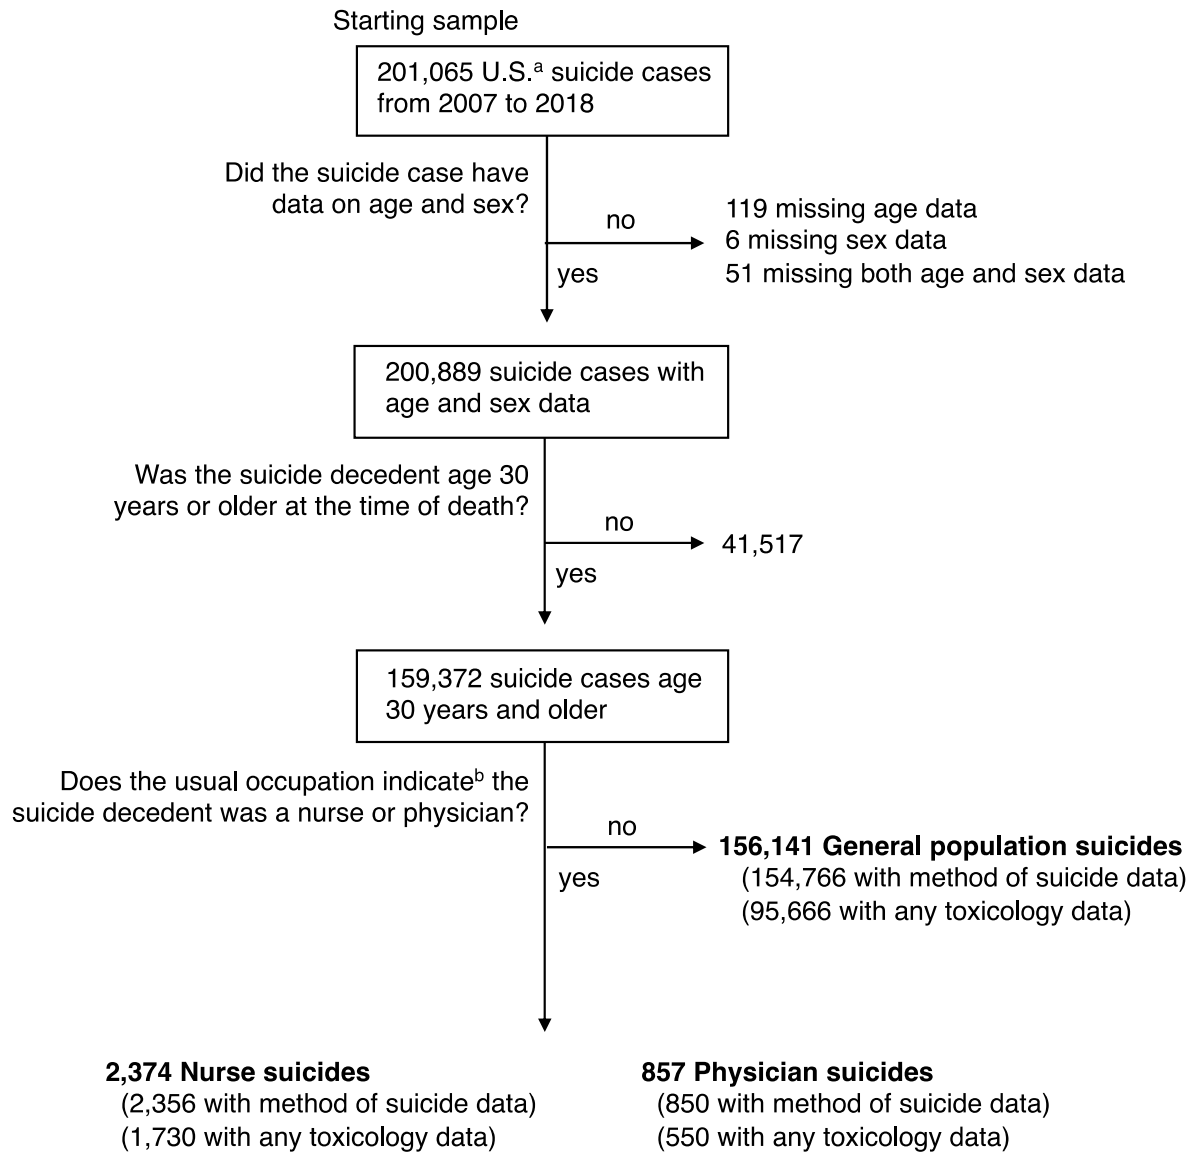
Starting sample

201,065 U.S.$^{a}$ suicide cases from 2007 to 2018

Did the suicide case have data on age and sex?

no

119 missing age data
6 missing sex data
51 missing both age and sex data

yes

200,889 suicide cases with age and sex data

Was the suicide decedent age 30 years or older at the time of death?

no

41,517

yes

159,372 suicide cases age 30 years and older

Does the usual occupation indicate$^{b}$ the suicide decedent was a nurse or physician?

no

**156,141 General population suicides**
(154,766 with method of suicide data)
(95,666 with any toxicology data)

yes

**2,374 Nurse suicides**
(2,356 with method of suicide data)
(1,730 with any toxicology data)

**857 Physician suicides**
(850 with method of suicide data)
(550 with any toxicology data)